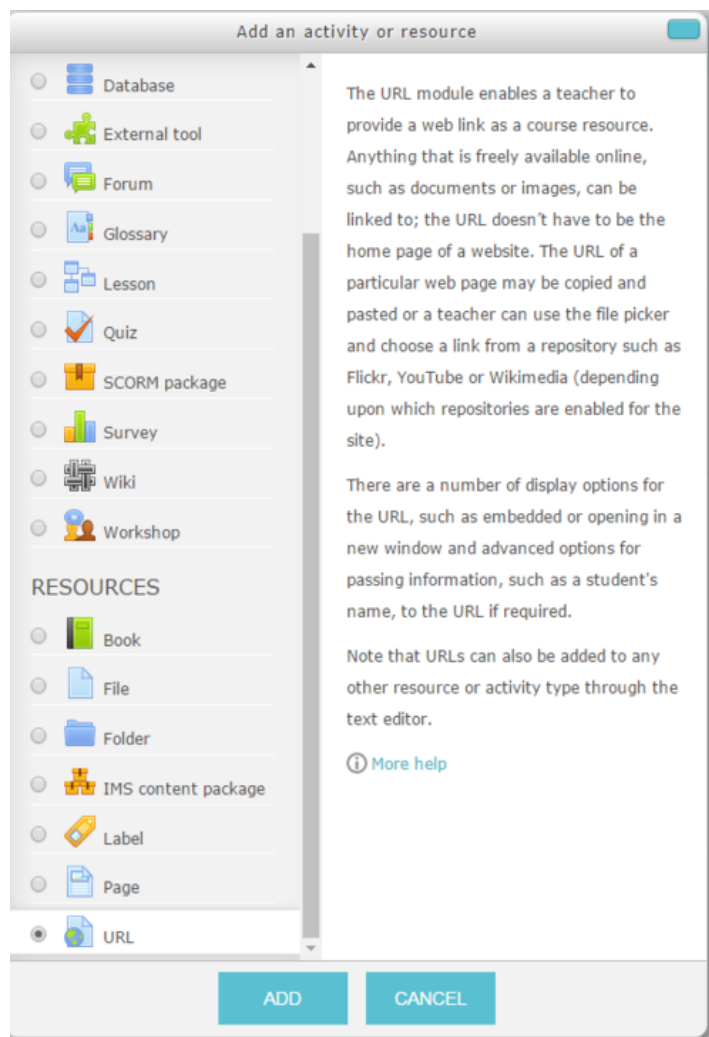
Add an activity or resource

Database
External tool
Forum
Glossary
Lesson
Quiz
SCORM package
Survey
Wiki
Workshop

RESOURCES

Book
File
Folder
IMS content package
Label
Page
URL

The URL module enables a teacher to provide a web link as a course resource. Anything that is freely available online, such as documents or images, can be linked to; the URL doesn't have to be the home page of a website. The URL of a particular web page may be copied and pasted or a teacher can use the file picker and choose a link from a repository such as Flickr, YouTube or Wikimedia (depending upon which repositories are enabled for the site).

There are a number of display options for the URL, such as embedded or opening in a new window and advanced options for passing information, such as a student's name, to the URL if required.

Note that URLs can also be added to any other resource or activity type through the text editor.

More help

ADD
CANCEL